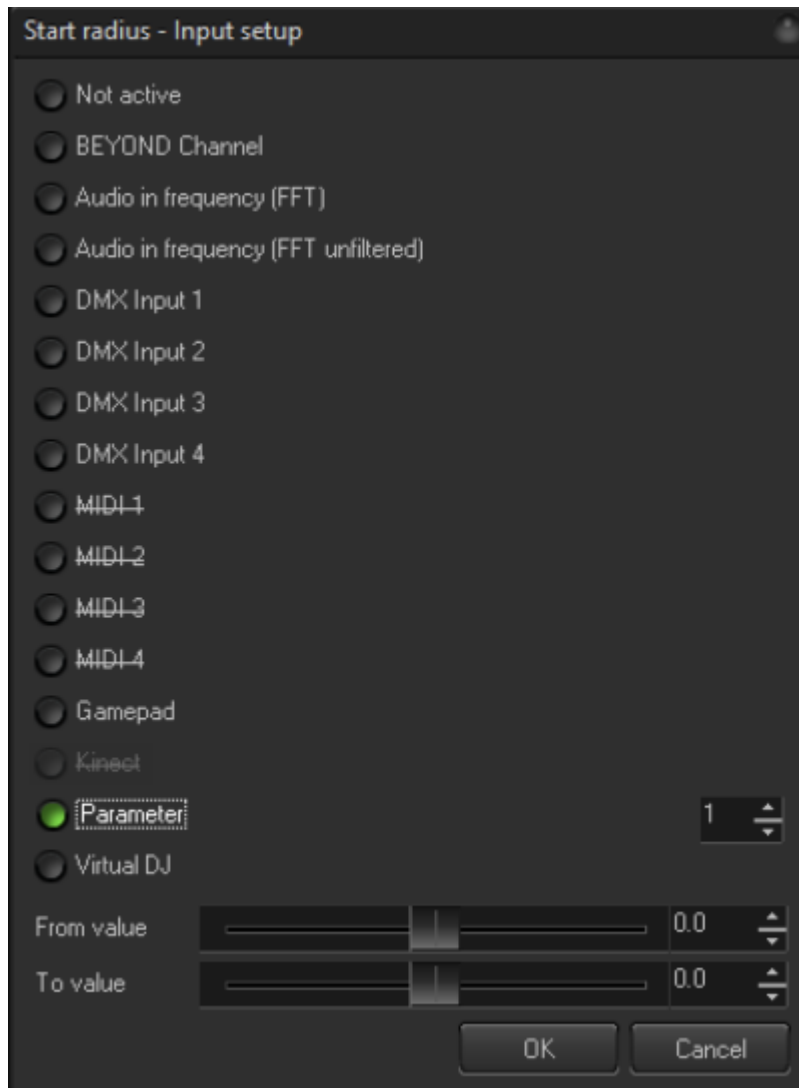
Start radius - Input setup

Not active

BEYOND Channel

Audio in frequency (FFT)

Audio in frequency (FFT unfiltered)

DMX Input 1

DMX Input 2

DMX Input 3

DMX Input 4

MIDI 1

MIDI 2

MIDI 3

MIDI 4

Gamepad

Kinect

Parameter

1

Virtual DJ

From value

0.0

To value

0.0

OK

Cancel